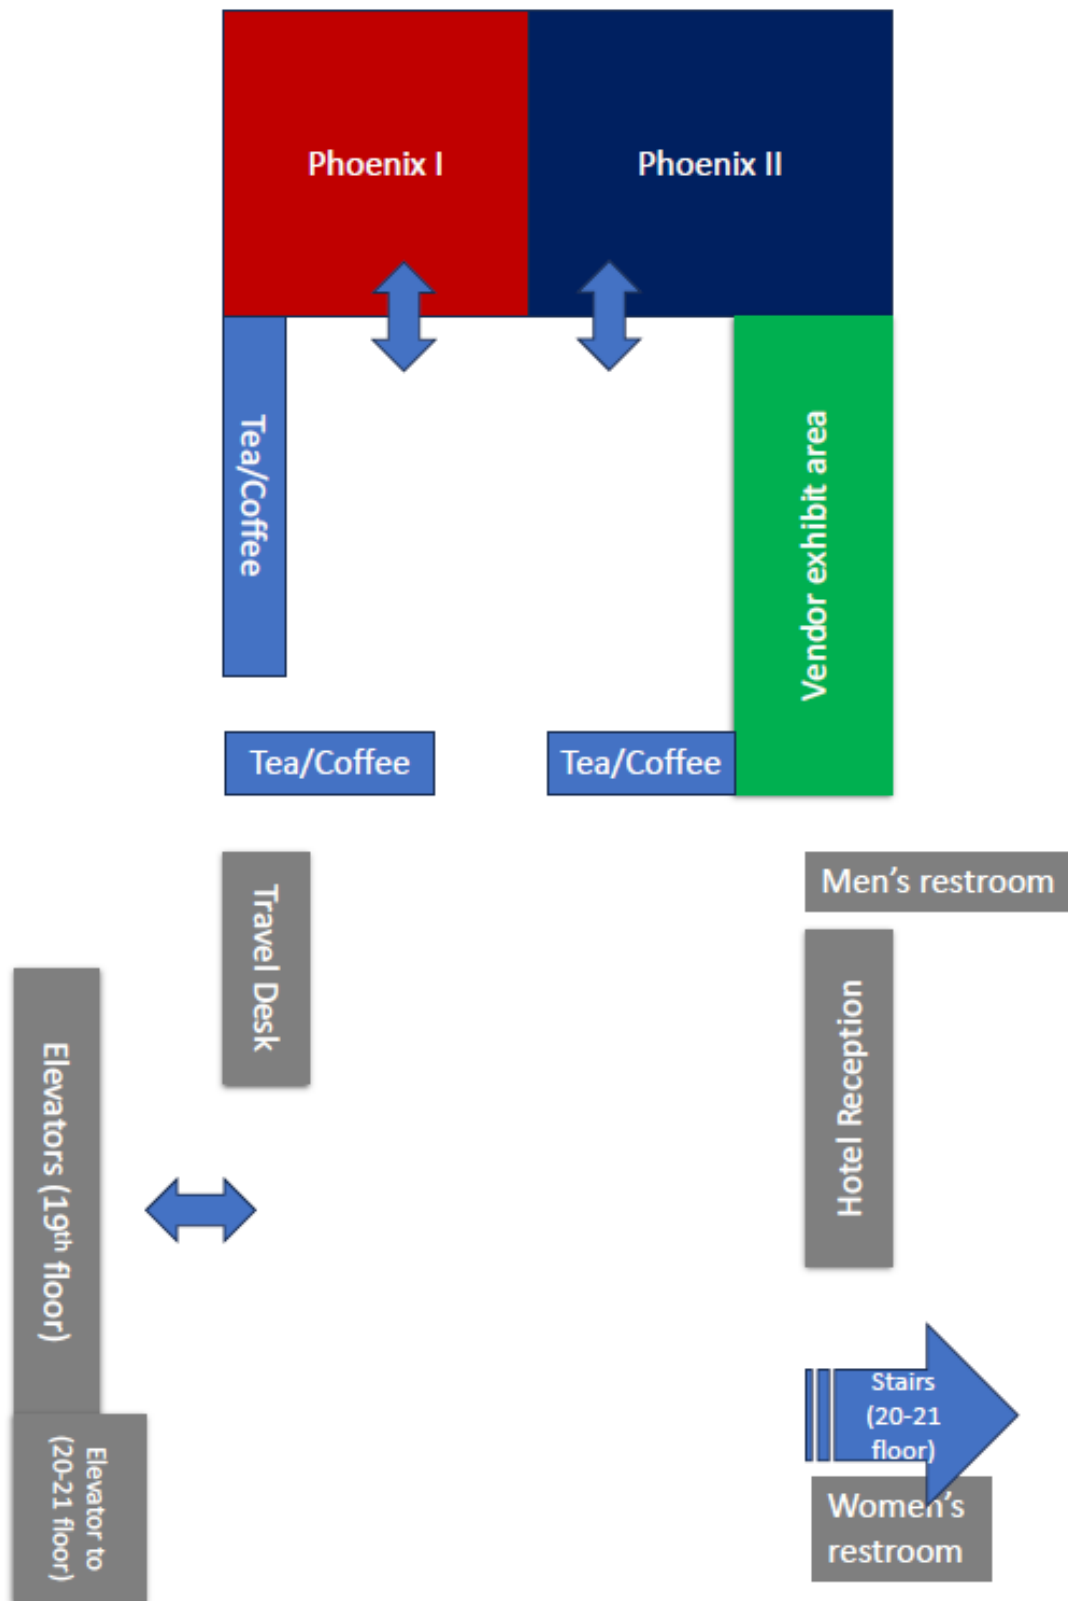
Phoenix I

Phoenix II

Tea/Coffee

Vendor exhibit area

Tea/Coffee

Tea/Coffee

Travel Desk

Men’s restroom

Elevators (19$^{th}$ floor)

Hotel Reception

Stairs (20-21 floor)

Women’s restroom

Elevator to (20-21 floor)